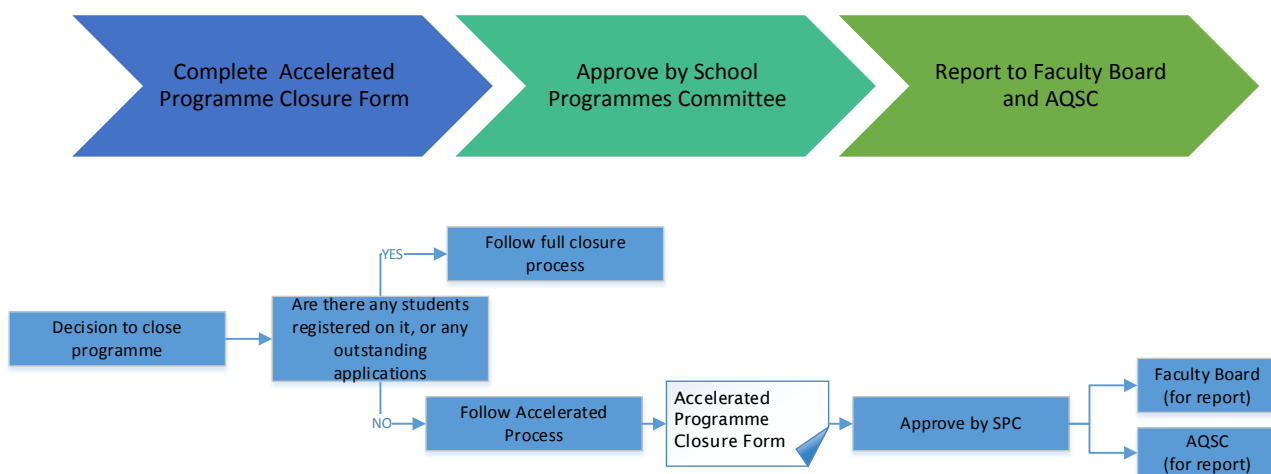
Complete Accelerated Programme Closure Form

Approve by School Programmes Committee

Report to Faculty Board and AQSC

Decision to close programme

Are there any students registered on it, or any outstanding applications

YES

Follow full closure process

NO

Follow Accelerated Process

Accelerated Programme Closure Form

Approve by SPC

Faculty Board (for report)

AQSC (for report)